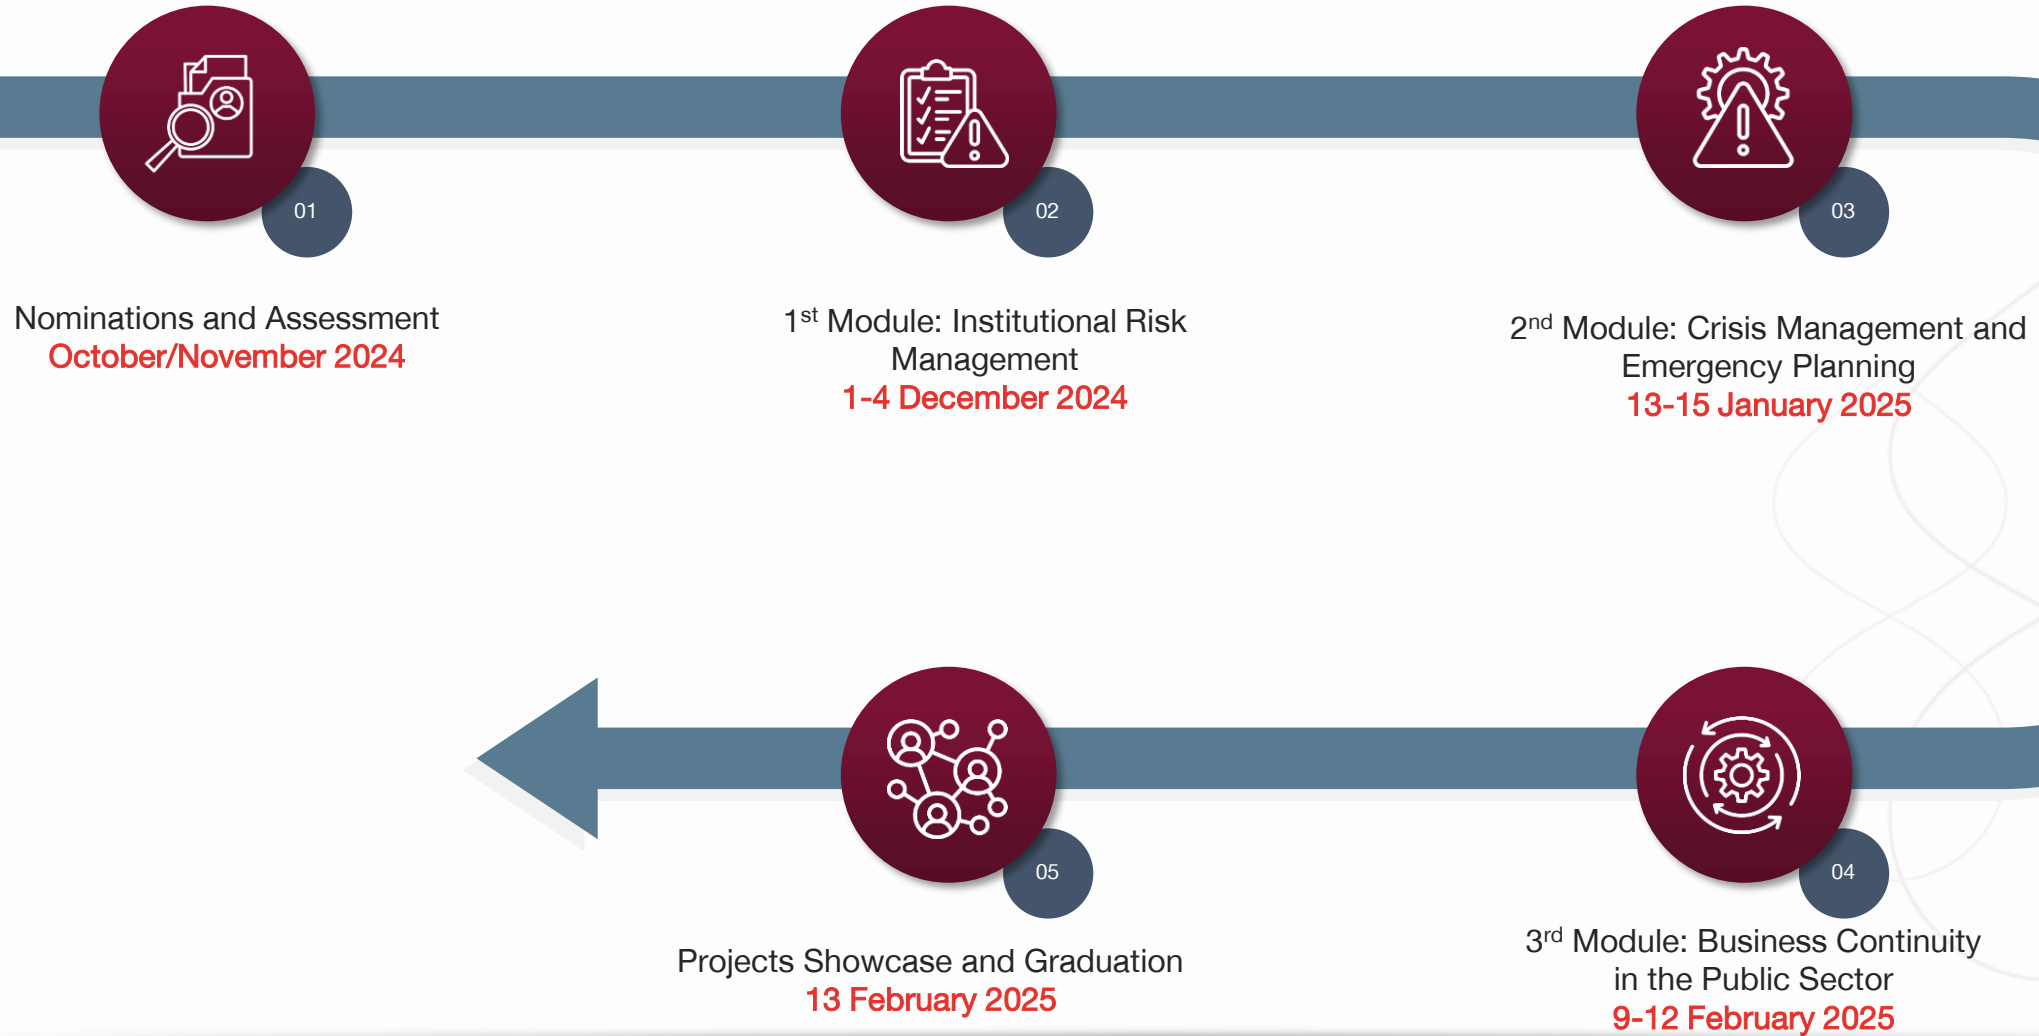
01

Nominations and Assessment
October/November 2024

02

1$^{st}$ Module: Institutional Risk Management
1-4 December 2024

03

2$^{nd}$ Module: Crisis Management and Emergency Planning
13-15 January 2025

04

3$^{rd}$ Module: Business Continuity in the Public Sector
9-12 February 2025

05

Projects Showcase and Graduation
13 February 2025